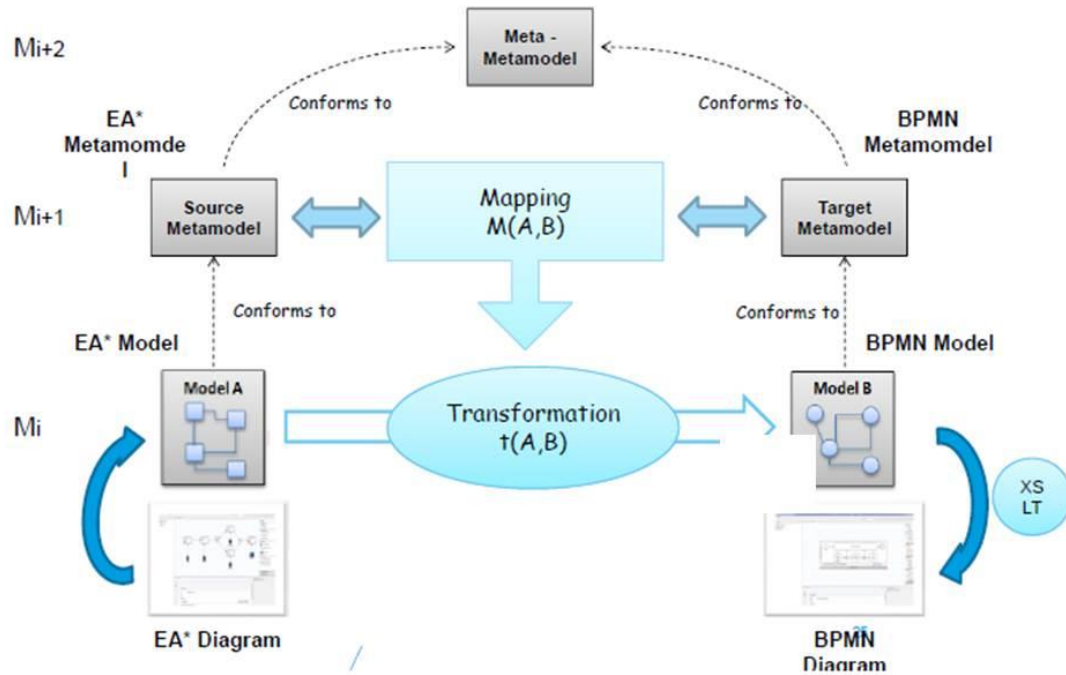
Mi+2

Meta - Metamodel

Conforms to

Conforms to

EA* Metamomde l

BPMN Metamomdel

Mi+1

Source Metamodel

Mapping M(A,B)

Target Metamodel

Conforms to

Conforms to

EA* Model

BPMN Model

Mi

Model A

Transformation t(A,B)

Model B

XS LT

EA* Diagram

BPMN Diagram